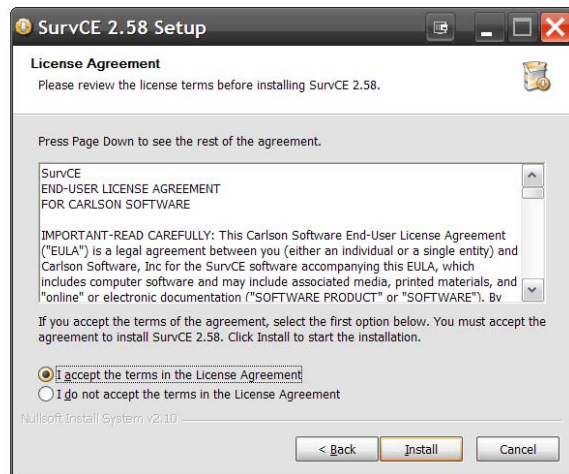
SurvCE 2.58 Setup

License Agreement
Please review the license terms before installing SurvCE 2.58.

Press Page Down to see the rest of the agreement.

SurvCE
END-USER LICENSE AGREEMENT
FOR CARLSON SOFTWARE

IMPORTANT-READ CAREFULLY: This Carlson Software End-User License Agreement ("EULA") is a legal agreement between you (either an individual or a single entity) and Carlson Software, Inc for the SurvCE software accompanying this EULA, which includes computer software and may include associated media, printed materials, and "online" or electronic documentation ("SOFTWARE PRODUCT" or "SOFTWARE"). By

If you accept the terms of the agreement, select the first option below. You must accept the agreement to install SurvCE 2.58. Click Install to start the installation.

I accept the terms in the License Agreement
I do not accept the terms in the License Agreement

Nullsoft Install System v2.10

< Back
Install
Cancel